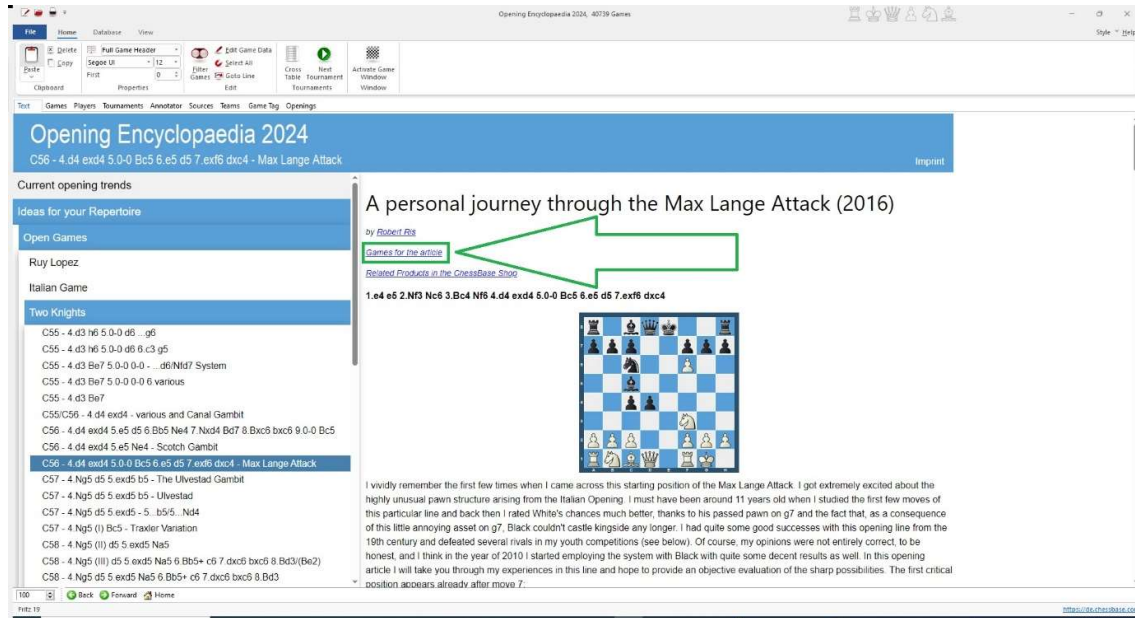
Opening Encyclopaedia 2024, 40739 Games

File Home Database View

Style Help

Paste Delete Copy Full Game Header Segoe UI 12 First 0 Clipboard Properties

Filter Games Edit Game Data Select All Goto Line Edit

Cross Table Next Tournament Tournaments

Activate Game Window Window

Text Games Players Tournaments Annotator Sources Teams Game Tag Openings

Opening Encyclopaedia 2024

C56 - 4.d4 exd4 5.0-0 Bc5 6.e5 d5 7.exf6 dxc4 - Max Lange Attack

Imprint

Current opening trends

Ideas for your Repertoire

Open Games

Ruy Lopez

Italian Game

Two Knights

C55 - 4.d3 h6 5.0-0 d6 ...g6
C55 - 4.d3 h6 5.0-0 d6 6.c3 g5
C55 - 4.d3 Be7 5.0-0 0-0 - ...d6/Nfd7 System
C55 - 4.d3 Be7 5.0-0 0-0 6 various
C55 - 4.d3 Be7
C55/C56 - 4.d4 exd4 - various and Canal Gambit
C56 - 4.d4 exd4 5.e5 d5 6.Bb5 Ne4 7.Nxd4 Bd7 8.Bxc6 bxc6 9.0-0 Bc5
C56 - 4.d4 exd4 5.e5 Ne4 - Scotch Gambit
C56 - 4.d4 exd4 5.0-0 Bc5 6.e5 d5 7.exf6 dxc4 - Max Lange Attack
C57 - 4.Ng5 d5 5.exd5 b5 - The Ulvestad Gambit
C57 - 4.Ng5 d5 5.exd5 b5 - Ulvestad
C57 - 4.Ng5 d5 5.exd5 - 5...b5/5...Nd4
C57 - 4.Ng5 (I) Bc5 - Traxler Variation
C58 - 4.Ng5 (II) d5 5.exd5 Na5
C58 - 4.Ng5 (III) d5 5.exd5 Na5 6.Bb5+ c6 7.dxc6 bxc6 8.Bd3/(Be2)
C58 - 4.Ng5 d5 5.exd5 Na5 6.Bb5+ c6 7.dxc6 bxc6 8.Bd3

A personal journey through the Max Lange Attack (2016)

by Robert Ris

Games for the article

Related Products in the ChessBase Shop

1.e4 e5 2.Nf3 Nc6 3.Bc4 Nf6 4.d4 exd4 5.0-0 Bc5 6.e5 d5 7.exf6 dxc4

I vividly remember the first few times when I came across this starting position of the Max Lange Attack. I got extremely excited about the highly unusual pawn structure arising from the Italian Opening. I must have been around 11 years old when I studied the first few moves of this particular line and back then I rated White's chances much better, thanks to his passed pawn on g7 and the fact that, as a consequence of this little annoying asset on g7, Black couldn't castle kingside any longer. I had quite some good successes with this opening line from the 19th century and defeated several rivals in my youth competitions (see below). Of course, my opinions were not entirely correct, to be honest, and I think in the year of 2010 I started employing the system with Black with quite some decent results as well. In this opening article I will take you through my experiences in this line and hope to provide an objective evaluation of the sharp possibilities. The first critical position appears already after move 7:

100 Back Forward Home

Fritz 19

https://de.chessbase.co